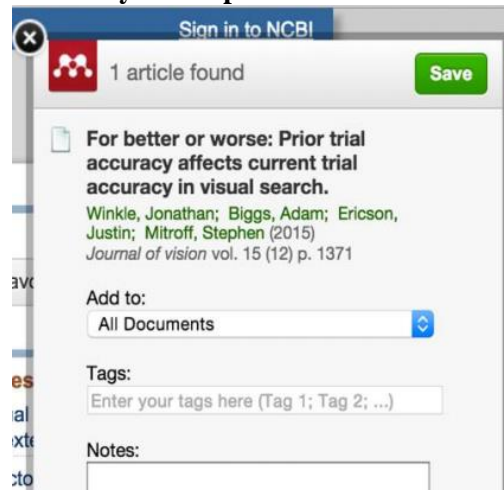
Sign in to NCBI

1 article found

Save

For better or worse: Prior trial accuracy affects current trial accuracy in visual search.

Winkle, Jonathan; Biggs, Adam; Ericson, Justin; Mitroff, Stephen (2015)
Journal of vision vol. 15 (12) p. 1371

Add to:

All Documents

Tags:

Enter your tags here (Tag 1; Tag 2; ...)

Notes:

av
es
al
xte
cto